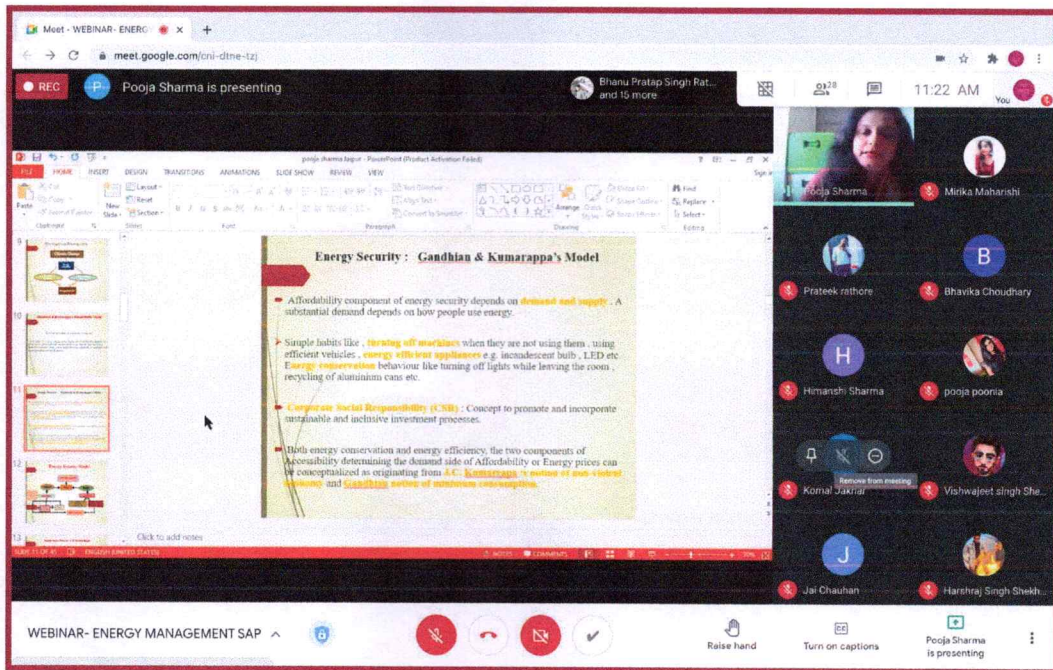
Meet - WEBINAR- ENERG

meet.google.com/cni-dtne-tzj

REC

P

Pooja Sharma is presenting

Bhanu Pratap Singh Rat... and 15 more

28

11:22 AM

You

pooja sharma.tagur - PowerPoint (Product Activation Failed)

FILE HOME INSERT DESIGN TRANSITIONS ANIMATIONS SLIDE SHOW REVIEW VIEW

9

10

11

12

13

Energy Security : Gandhian & Kumarappa's Model

Affordability component of energy security depends on demand and supply . A substantial demand depends on how people use energy.

Simple habits like , turning off machines when they are not using them , using efficient vehicles , energy efficient appliances e.g. incandescent bulb , LED etc Energy conservation behaviour like turning off lights while leaving the room , recycling of aluminium cans etc.

Corporate Social Responsibility (CSR) : Concept to promote and incorporate sustainable and inclusive investment processes.

Both energy conservation and energy efficiency, the two components of Accessibility determining the demand side of Affordability or Energy prices can be conceptualized as originating from J.C. Kumarappa's notion of non-violent economy and Gandhian notion of minimum consumption.

Click to add notes

SLIDE 11 OF 45 ENGLISH (UNITED STATES) NOTES COMMENTS 70%

Pooja Sharma

Mitika Maharishi

Prateek rathore

B

Bhavika Choudhary

H

Himanshi Sharma

pooja poonia

Remove from meeting

Komal Jakhar

Vishwajeet singh She...

J

Jai Chauhan

Harshraj Singh Shekh...

WEBINAR- ENERGY MANAGEMENT SAP

Raise hand

Turn on captions

Pooja Sharma is presenting